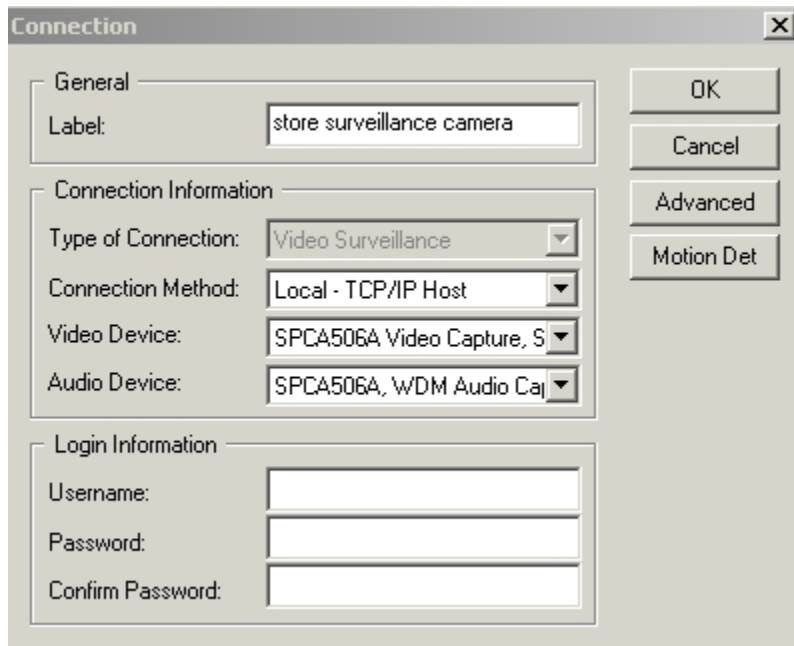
Connection

General

Label: store surveillance camera

Connection Information

Type of Connection: Video Surveillance

Connection Method: Local - TCP/IP Host

Video Device: SPCA506A Video Capture, S

Audio Device: SPCA506A, WDM Audio Ca

Login Information

Username:

Password:

Confirm Password:

OK

Cancel

Advanced

Motion Det